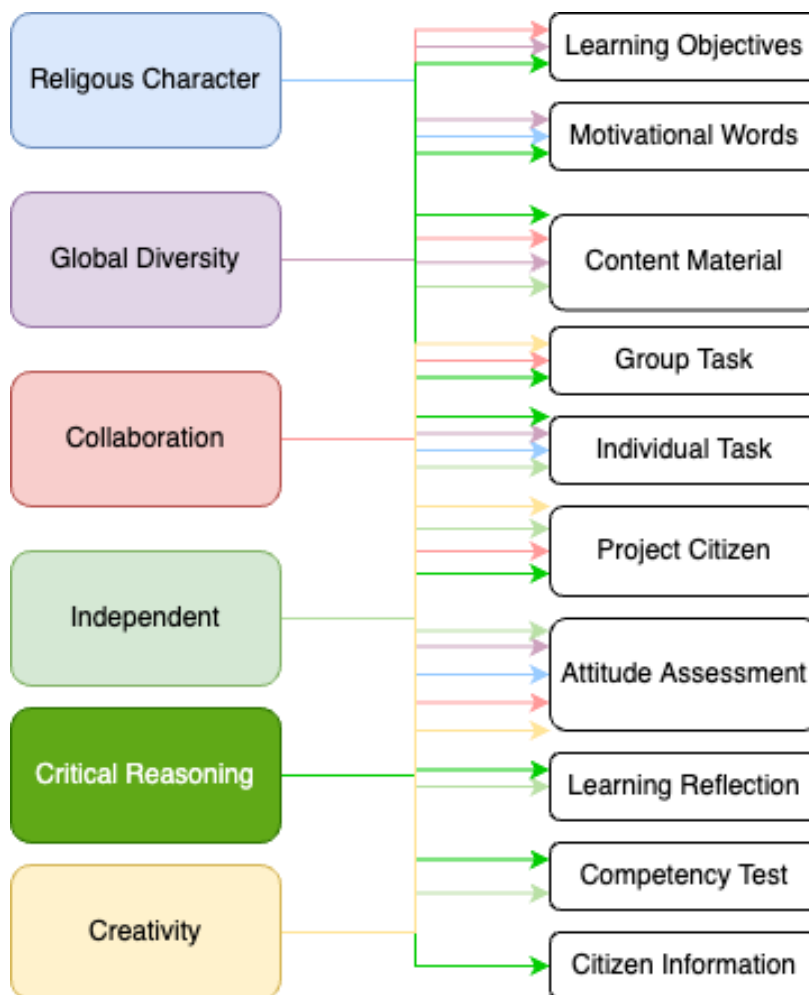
Religous Character

Global Diversity

Collaboration

Independent

Critical Reasoning

Creativity

Learning Objectives

Motivational Words

Content Material

Group Task

Individual Task

Project Citizen

Attitude Assessment

Learning Reflection

Competency Test

Citizen Information